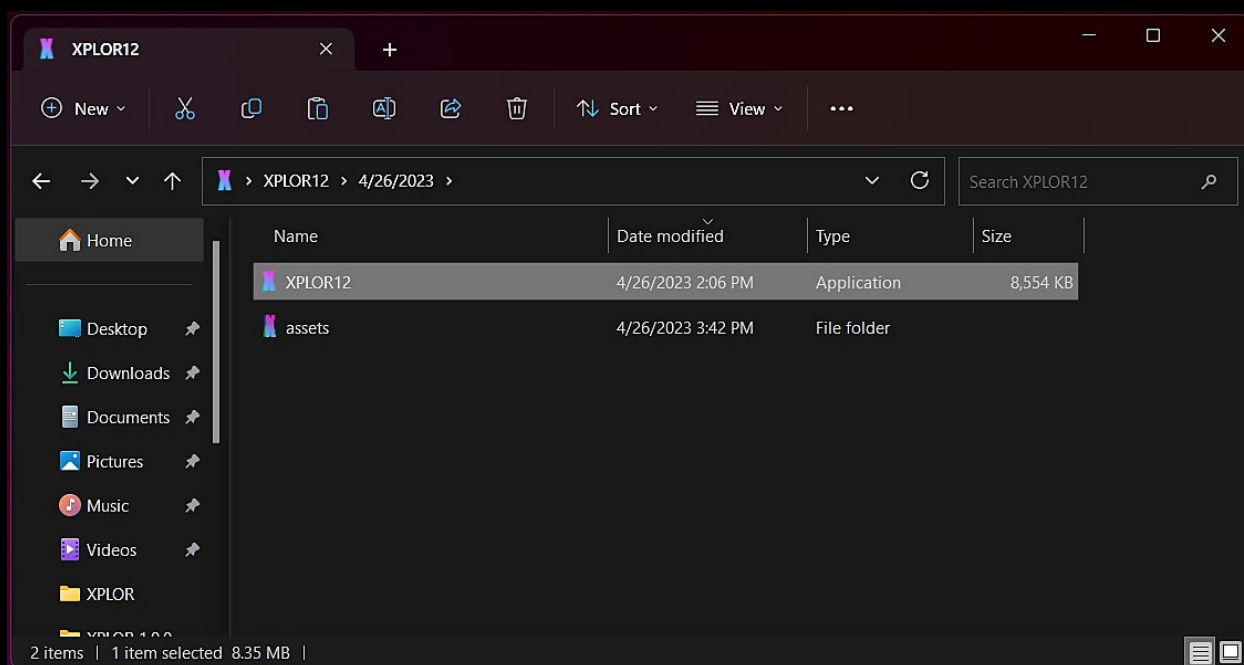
XPLOR12 × +

New Sort View •••

› XPLOR12 › 4/26/2023 ›

Search XPLOR12

Home

Desktop
Downloads
Documents
Pictures
Music
Videos
XPLOR
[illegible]

| Name | Date modified | Type | Size |
|---|---|---|---|
| XPLOR12 | 4/26/2023 2:06 PM | Application | 8,554 KB |
| assets | 4/26/2023 3:42 PM | File folder | |

2 items | 1 item selected 8.35 MB |